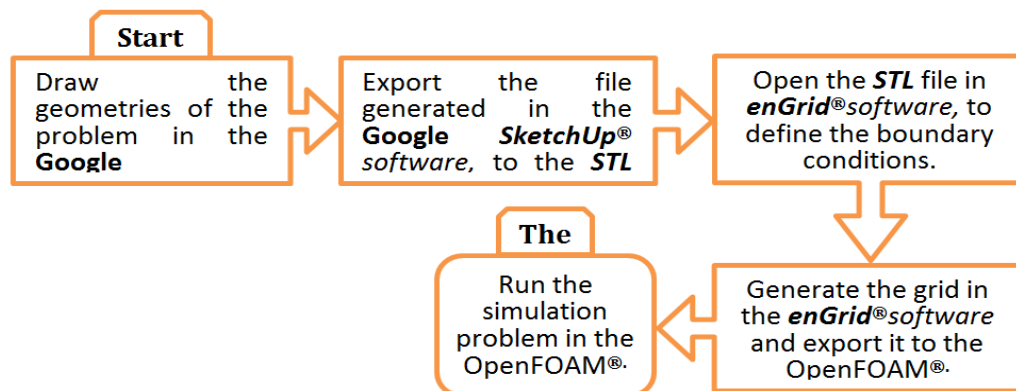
Start

Draw the geometries of the problem in the Google

Export the file generated in the Google SketchUp® software, to the STL

Open the STL file in enGrid®software, to define the boundary conditions.

Generate the grid in the enGrid®software and export it to the OpenFOAM®.

The

Run the simulation problem in the OpenFOAM®.